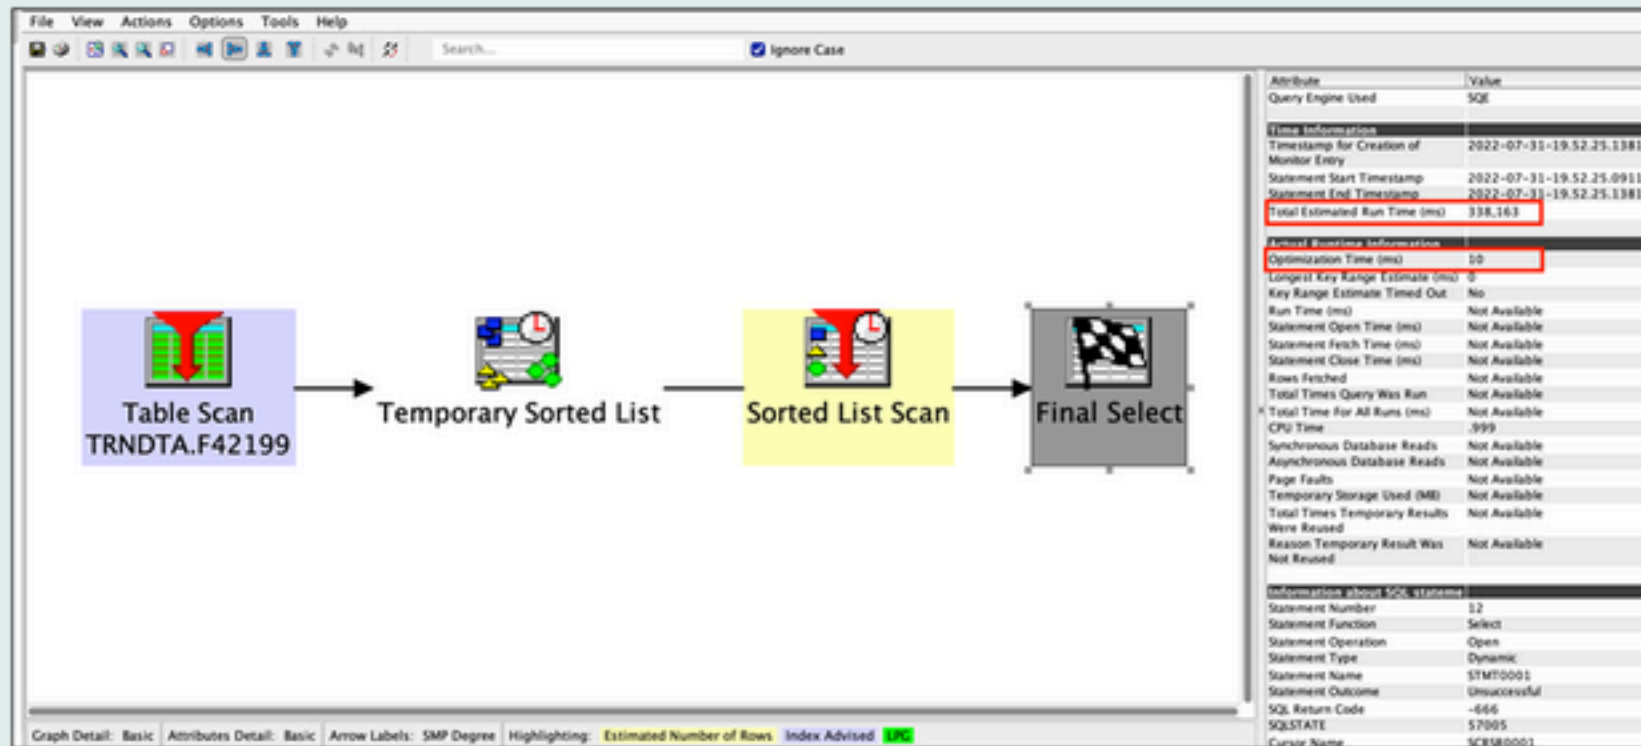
File View Actions Options Tools Help

Search...

Ignore Case

Table Scan TRNDTA.F42199

Temporary Sorted List

Sorted List Scan

Final Select

| Attribute | Value |
|---|---|
| Query Engine Used | SQE |
| Time Information | |
| Timestamp for Creation of Monitor Entry | 2022-07-31-19.52.25.1381 |
| Statement Start Timestamp | 2022-07-31-19.52.25.0911 |
| Statement End Timestamp | 2022-07-31-19.52.25.1381 |
| Total Estimated Run Time (ms) | 338,163 |
| Actual Runtime Information | |
| Optimization Time (ms) | 10 |
| Longest Key Range Estimate (ms) | 0 |
| Key Range Estimate Timed Out | No |
| Run Time (ms) | Not Available |
| Statement Open Time (ms) | Not Available |
| Statement Fetch Time (ms) | Not Available |
| Statement Close Time (ms) | Not Available |
| Rows Fetched | Not Available |
| Total Times Query Was Run | Not Available |
| Total Time For All Runs (ms) | Not Available |
| CPU Time | .999 |
| Synchronous Database Reads | Not Available |
| Asynchronous Database Reads | Not Available |
| Page Faults | Not Available |
| Temporary Storage Used (MB) | Not Available |
| Total Times Temporary Results Were Reused | Not Available |
| Reason Temporary Result Was Not Reused | Not Available |
| Information about SQL statement | |
| Statement Number | 12 |
| Statement Function | Select |
| Statement Operation | Open |
| Statement Type | Dynamic |
| Statement Name | STMT0001 |
| Statement Outcome | Unsuccessful |
| SQL Return Code | -666 |
| SQLSTATE | 57005 |
| Cursor Name | SCRSR0001 |

Graph Detail: Basic | Attributes Detail: Basic | Arrow Labels: SMP Degree | Highlighting: Estimated Number of Rows | Index Advised | LPG